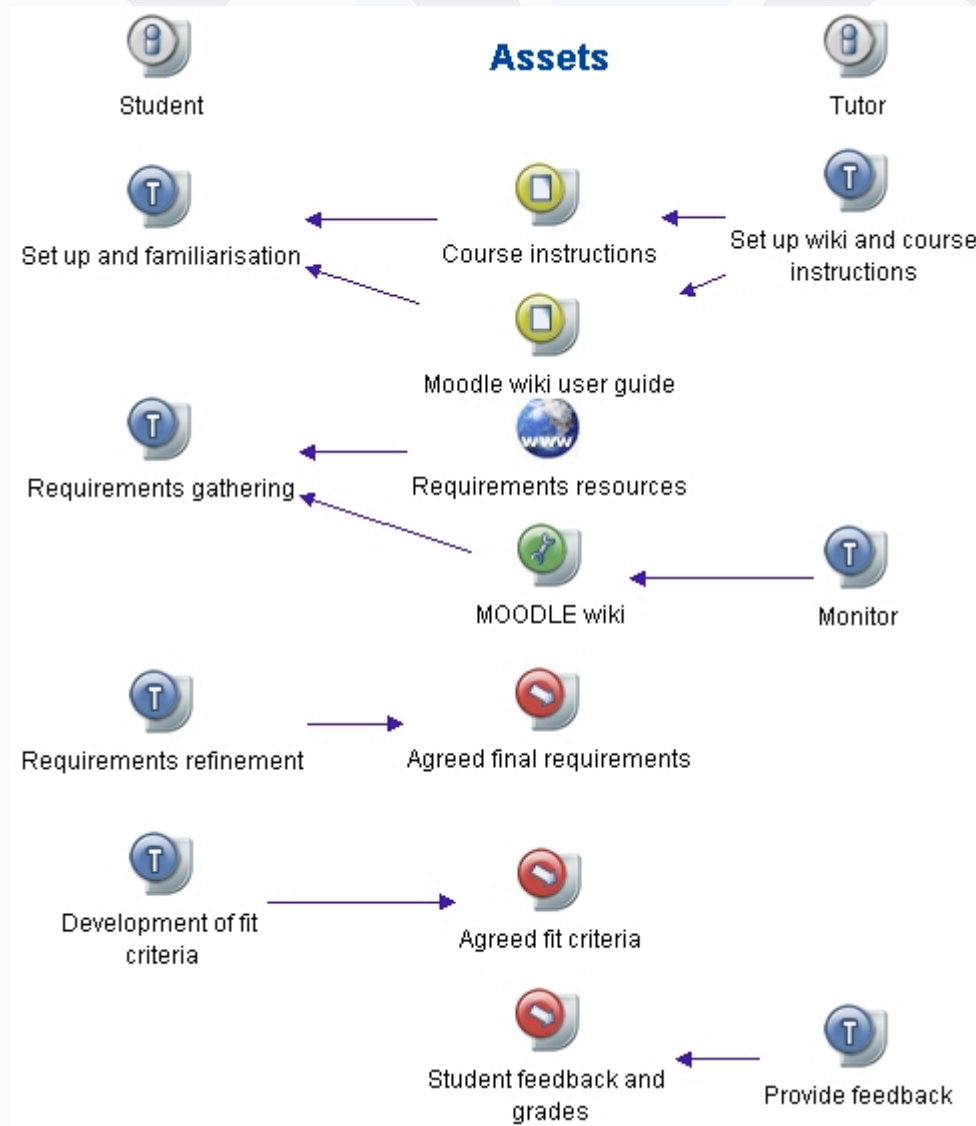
Student

Assets

Tutor

Set up and familiarisation

Course instructions

Set up wiki and course instructions

Moodle wiki user guide

Requirements gathering

Requirements resources

MOODLE wiki

Monitor

Requirements refinement

Agreed final requirements

Development of fit criteria

Agreed fit criteria

Student feedback and grades

Provide feedback